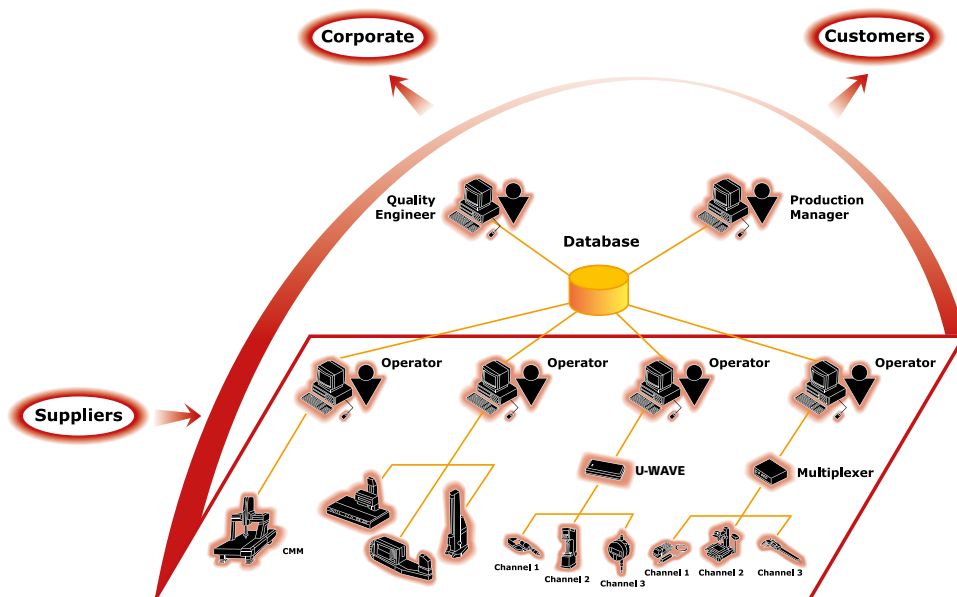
Corporate

Customers

Quality Engineer

Production Manager

Database

Suppliers

Operator

Operator

Operator

Operator

U-WAVE

Multiplexer

CMM

Channel 1

Channel 2

Channel 3

Channel 1

Channel 2

Channel 3